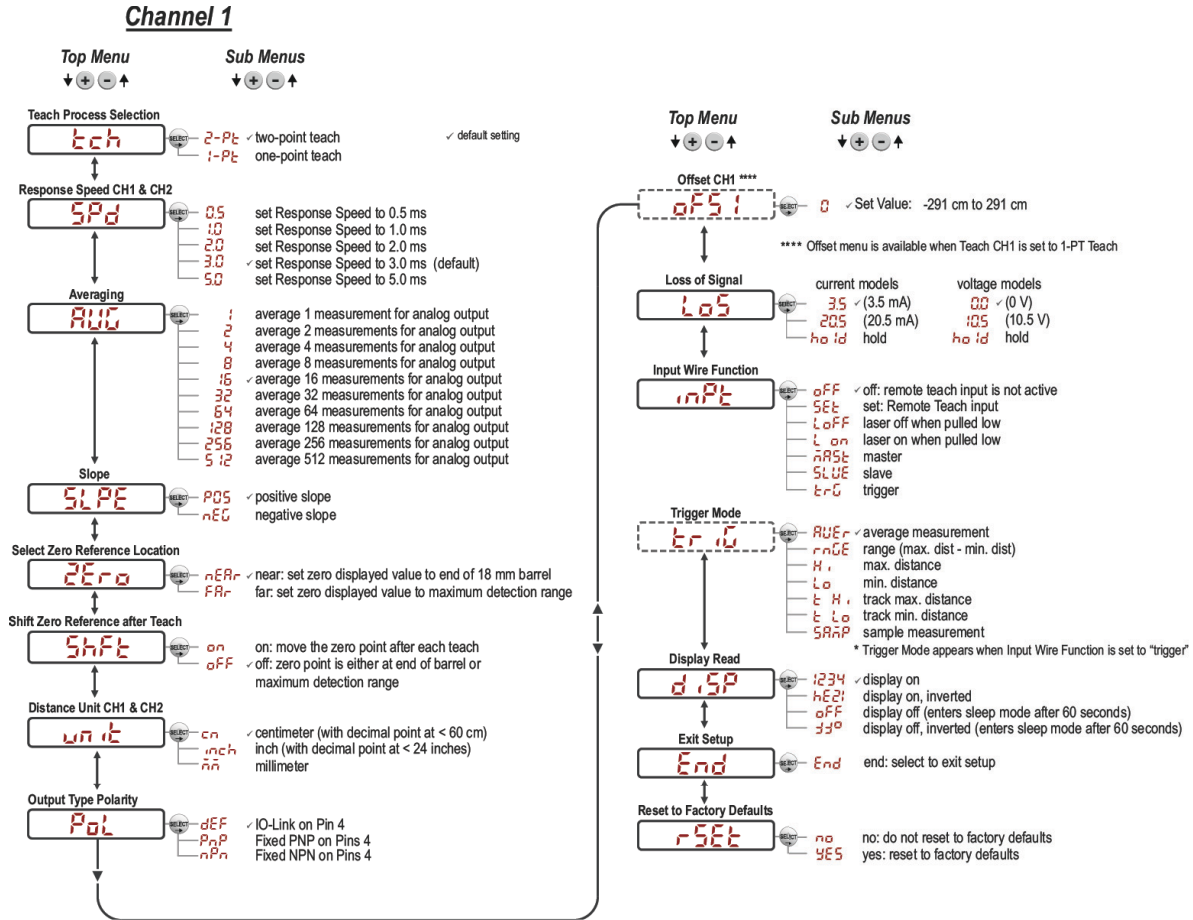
Channel 1

Top Menu
Sub Menus

Teach Process Selection
tch
SELECT
2-Pt ✓ two-point teach
1-Pt one-point teach
✓ default setting

Response Speed CH1 & CH2
SPd
SELECT
0.5 set Response Speed to 0.5 ms
1.0 set Response Speed to 1.0 ms
2.0 set Response Speed to 2.0 ms
3.0 ✓ set Response Speed to 3.0 ms (default)
5.0 set Response Speed to 5.0 ms

Averaging
AUG
SELECT
1 average 1 measurement for analog output
2 average 2 measurements for analog output
4 average 4 measurements for analog output
8 average 8 measurements for analog output
16 ✓ average 16 measurements for analog output
32 average 32 measurements for analog output
64 average 64 measurements for analog output
128 average 128 measurements for analog output
256 average 256 measurements for analog output
512 average 512 measurements for analog output

Slope
SLPE
SELECT
POS ✓ positive slope
nEG negative slope

Select Zero Reference Location
ZEro
SELECT
nEAr ✓ near: set zero displayed value to end of 18 mm barrel
FAr far: set zero displayed value to maximum detection range

Shift Zero Reference after Teach
ShFt
SELECT
on on: move the zero point after each teach
oFF ✓ off: zero point is either at end of barrel or maximum detection range

Distance Unit CH1 & CH2
unit
SELECT
cm ✓ centimeter (with decimal point at < 60 cm)
inch inch (with decimal point at < 24 inches)
mm millimeter

Output Type Polarity
PoL
SELECT
dEF ✓ IO-Link on Pin 4
PnP Fixed PNP on Pins 4
nPn Fixed NPN on Pins 4

Top Menu
Sub Menus

Offset CH1 ****
oFS1
SELECT
0 ✓ Set Value: -291 cm to 291 cm
**** Offset menu is available when Teach CH1 is set to 1-PT Teach

Loss of Signal
LoS
SELECT
current models
3.5 ✓ (3.5 mA)
20.5 (20.5 mA)
hold hold
voltage models
0.0 ✓ (0 V)
10.5 (10.5 V)
hold hold

Input Wire Function
inPt
SELECT
oFF ✓ off: remote teach input is not active
SEt set: Remote Teach input
LoFF laser off when pulled low
L on laser on when pulled low
mASt master
SLUE slave
trG trigger

Trigger Mode
triG
SELECT
AUEr ✓ average measurement
rnGE range (max. dist - min. dist)
Hi max. distance
Lo min. distance
t Hi track max. distance
t Lo track min. distance
SAmP sample measurement
* Trigger Mode appears when Input Wire Function is set to "trigger"

Display Read
diSP
SELECT
1234 ✓ display on
hE21 display on, inverted
oFF display off (enters sleep mode after 60 seconds)
JJO display off, inverted (enters sleep mode after 60 seconds)

Exit Setup
End
SELECT
End end: select to exit setup

Reset to Factory Defaults
rSEt
SELECT
no no: do not reset to factory defaults
YES yes: reset to factory defaults